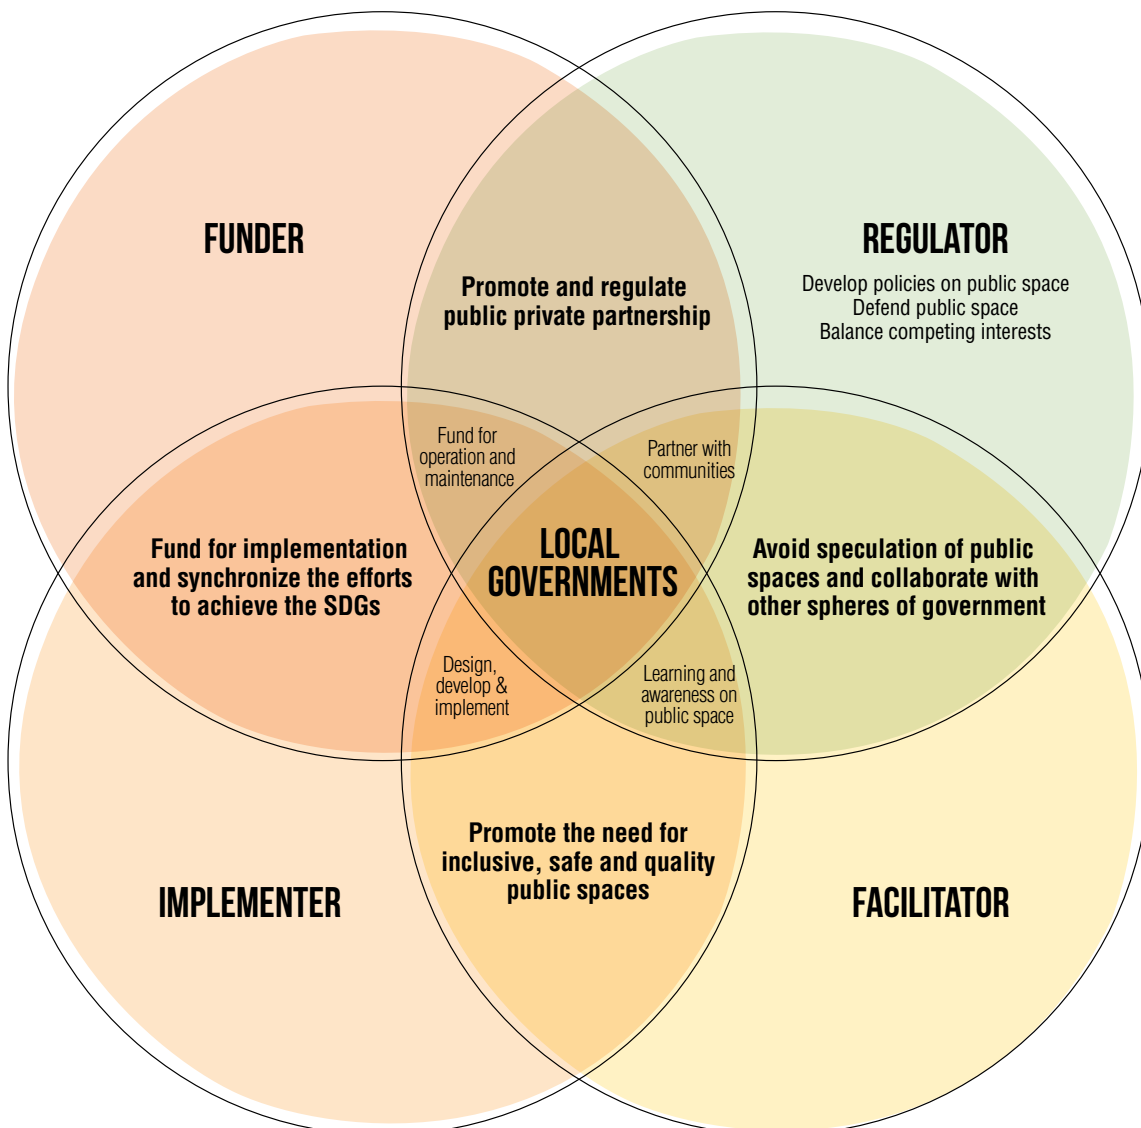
FUNDER

Promote and regulate public private partnership

REGULATOR

Develop policies on public space
Defend public space
Balance competing interests

Fund for operation and maintenance

Partner with communities

Fund for implementation and synchronize the efforts to achieve the SDGs

LOCAL GOVERNMENTS

Avoid speculation of public spaces and collaborate with other spheres of government

Design, develop & implement

Learning and awareness on public space

Promote the need for inclusive, safe and quality public spaces

IMPLEMENTER

FACILITATOR